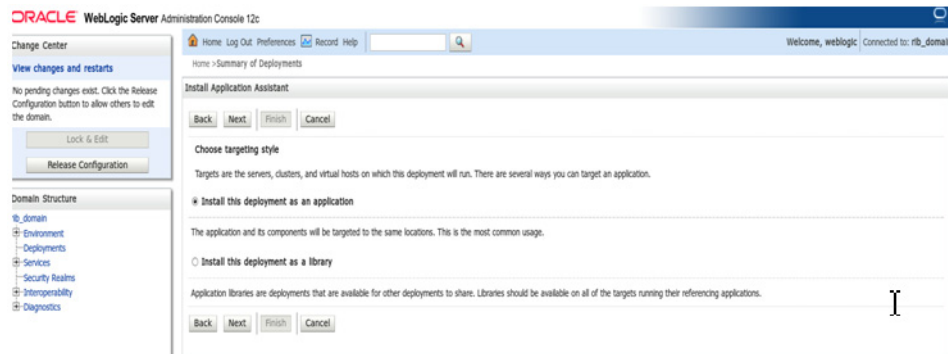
ORACLE WebLogic Server Administration Console 12c

Change Center

View changes and restarts

No pending changes exist. Click the Release Configuration button to allow others to edit the domain.

Lock & Edit

Release Configuration

Domain Structure

rib_domain
Environment
Deployments
Services
Security Realms
Interoperability
Diagnostics

Home Log Out Preferences Record Help

Welcome, weblogic Connected to: rib_domai

Home >Summary of Deployments

Install Application Assistant

Back Next Finish Cancel

Choose targeting style

Targets are the servers, clusters, and virtual hosts on which this deployment will run. There are several ways you can target an application.

Install this deployment as an application

The application and its components will be targeted to the same locations. This is the most common usage.

Install this deployment as a library

Application libraries are deployments that are available for other deployments to share. Libraries should be available on all of the targets running their referencing applications.

Back Next Finish Cancel